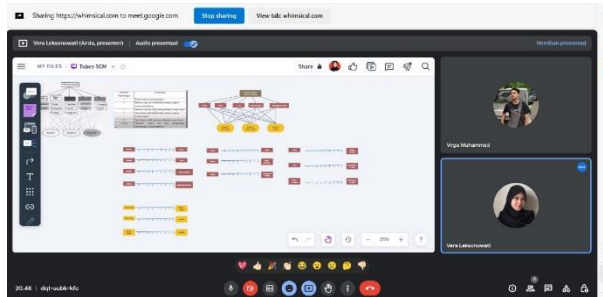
Sharing https://whimsical.com to meet.google.com
Stop sharing
View tab: whimsical.com

Vera Leksonowati (Anda, presentasi) | Audio presentasi
Hentikan presentasi

MY FILES / Tubes SCM
Share

25%

Vega Muhammad

Vera Leksonowati

20.48 | dqt-uubk-kfo